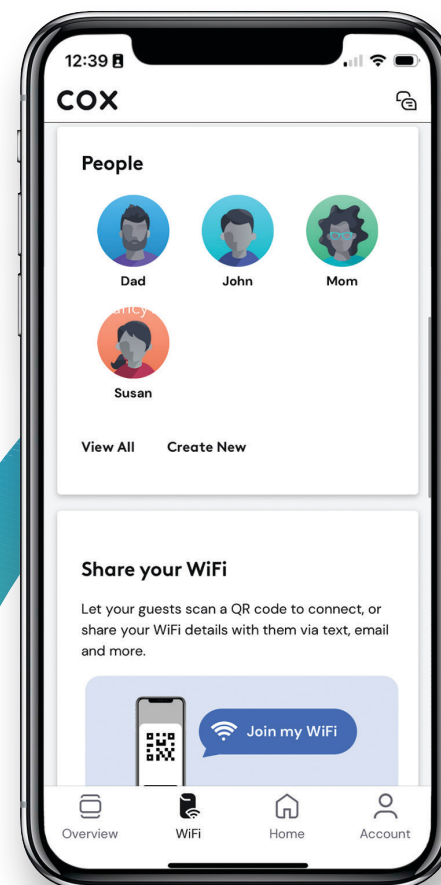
12:39

COX

People

Dad

John

Mom

Susan

View All

Create New

Share your WiFi

Let your guests scan a QR code to connect, or share your WiFi details with them via text, email and more.

Join my WiFi

Overview

WiFi

Home

Account